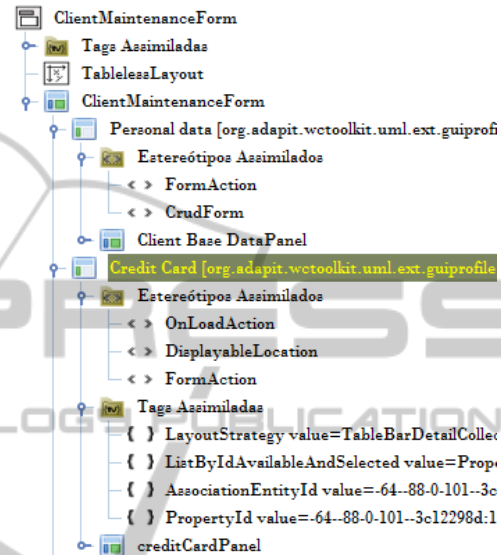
ClientMaintenanceForm
Tags Assimiladas
TablelessLayout
ClientMaintenanceForm
Personal data [org.adapit.wctoolkit.uml.ext.guiprofi
Estereótipos Assimilados
< > FormAction
< > CrudForm
Client Base DataPanel
Credit Card [org.adapit.wctoolkit.uml.ext.guiprofile
Estereótipos Assimilados
< > OnLoadAction
< > DisplayableLocation
< > FormAction
Tags Assimiladas
{ } LayoutStrategy value=TableBarDetailCollec
{ } ListByIdAvailableAndSelected value=Prope
{ } AssociationEntityId value=-64--88-0-101--3c
{ } PropertyId value=-64--88-0-101--3c12298d:1
creditCardPanel